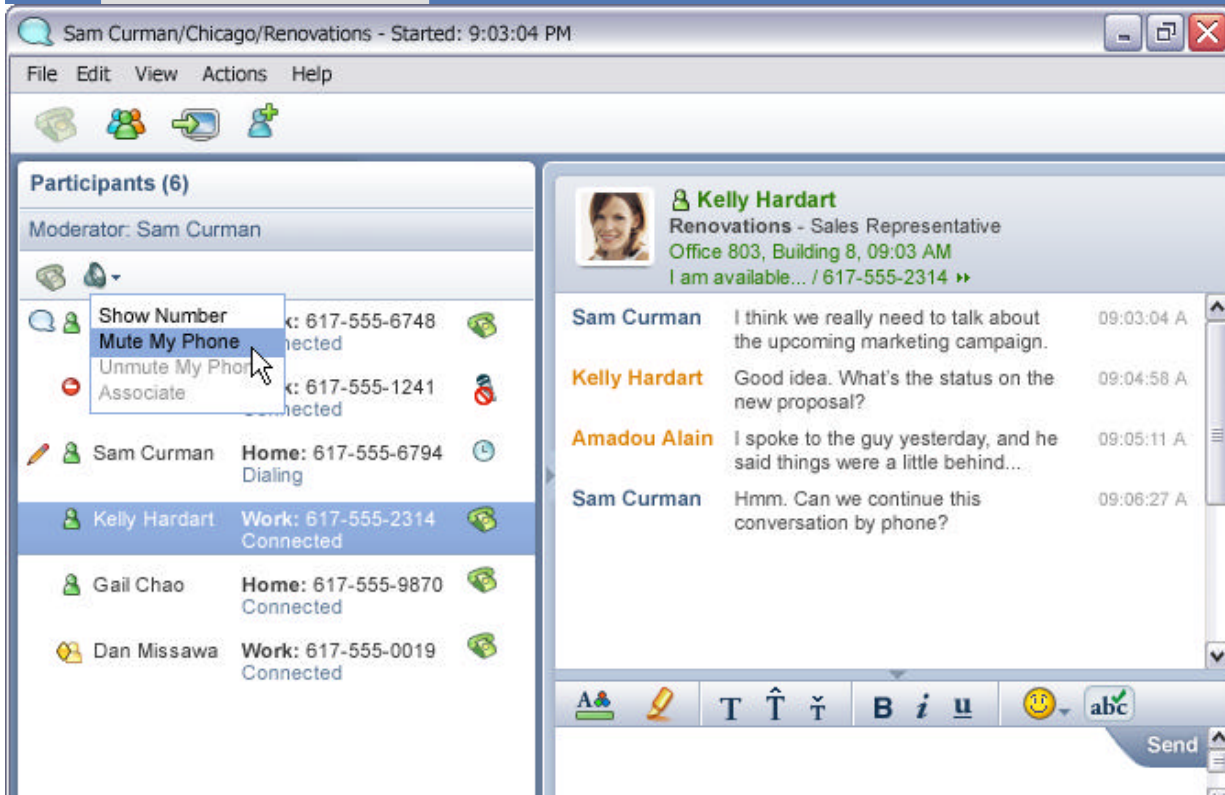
Sam Curman/Chicago/Renovations - Started: 9:03:04 PM

File Edit View Actions Help

Participants (6)

Moderator: Sam Curman

Show Number
Mute My Phone
Unmute My Phon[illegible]
Associate

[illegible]k: 617-555-6748
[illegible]nected

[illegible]k: 617-555-1241
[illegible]nected

Sam Curman Home: 617-555-6794
Dialing

Kelly Hardart Work: 617-555-2314
Connected

Gail Chao Home: 617-555-9870
Connected

Dan Missawa Work: 617-555-0019
Connected

Kelly Hardart
Renovations - Sales Representative
Office 803, Building 8, 09:03 AM
I am available... / 617-555-2314

| Sam Curman | I think we really need to talk about the upcoming marketing campaign. | 09:03:04 A |
|---|---|---|
| Kelly Hardart | Good idea. What's the status on the new proposal? | 09:04:58 A |
| Amadou Alain | I spoke to the guy yesterday, and he said things were a little behind... | 09:05:11 A |
| Sam Curman | Hmm. Can we continue this conversation by phone? | 09:06:27 A |

T T T B i u abc

Send